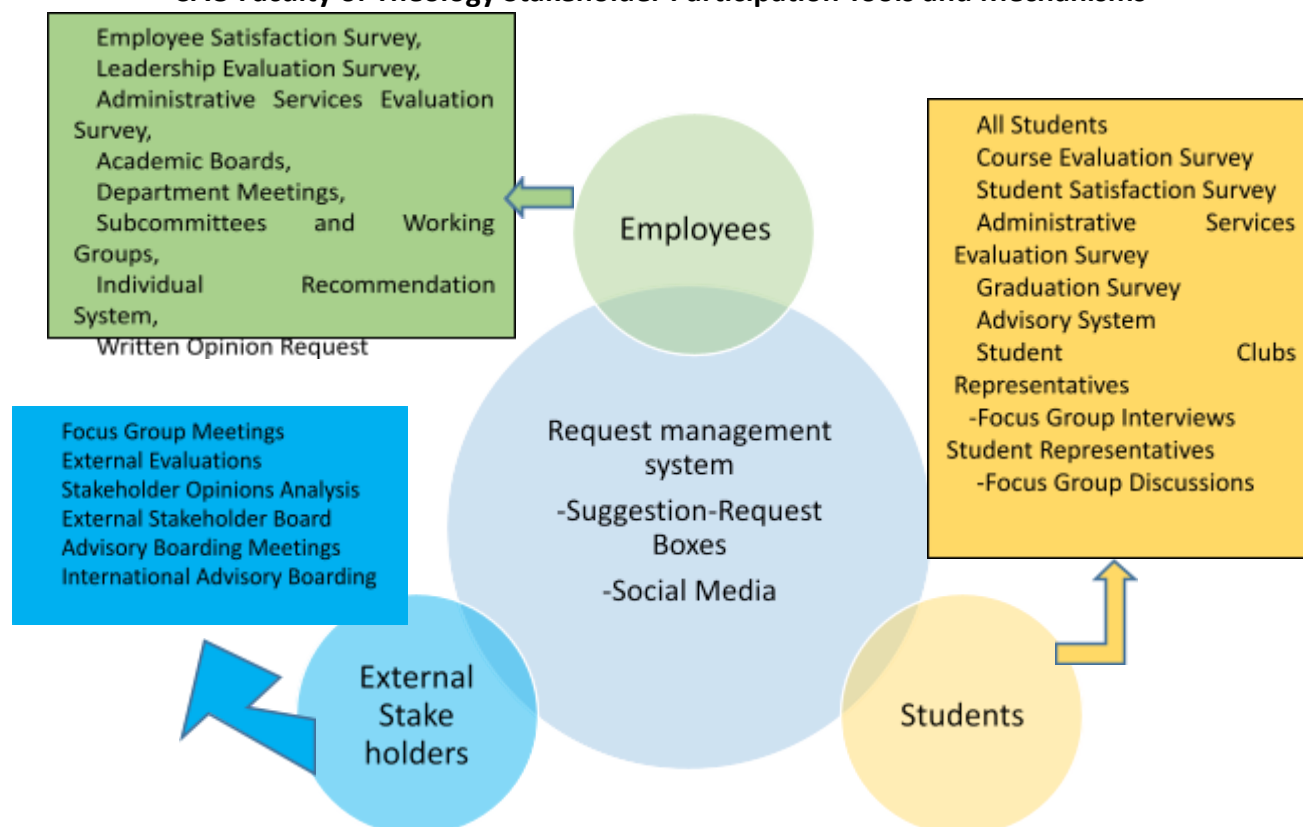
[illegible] Faculty of Theology Stakeholder Participation Tools and Mechanisms

Employee Satisfaction Survey,
Leadership Evaluation Survey,
Administrative Services Evaluation Survey,
Academic Boards,
Department Meetings,
Subcommittees and Working Groups,
Individual Recommendation System,
Written Opinion Request

Employees

All Students
Course Evaluation Survey
Student Satisfaction Survey
Administrative Services Evaluation Survey
Graduation Survey
Advisory System
Student Clubs Representatives
-Focus Group Interviews
Student Representatives
-Focus Group Discussions

Focus Group Meetings
External Evaluations
Stakeholder Opinions Analysis
External Stakeholder Board
Advisory Boarding Meetings
International Advisory Boarding

Request management system
-Suggestion-Request Boxes
-Social Media

External Stake holders

Students